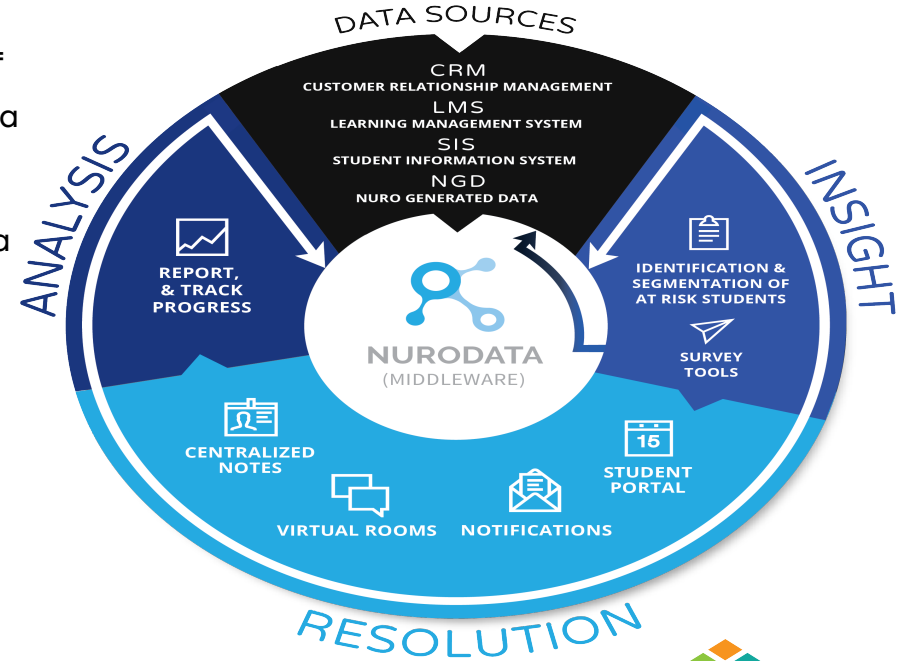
DATA SOURCES

CRM
CUSTOMER RELATIONSHIP MANAGEMENT
LMS
LEARNING MANAGEMENT SYSTEM
SIS
STUDENT INFORMATION SYSTEM
NGD
NURO GENERATED DATA

ANALYSIS

REPORT, & TRACK PROGRESS

INSIGHT

IDENTIFICATION & SEGMENTATION OF AT RISK STUDENTS

SURVEY TOOLS

NURODATA
(MIDDLEWARE)

CENTRALIZED NOTES

15

STUDENT PORTAL

VIRTUAL ROOMS

NOTIFICATIONS

RESOLUTION